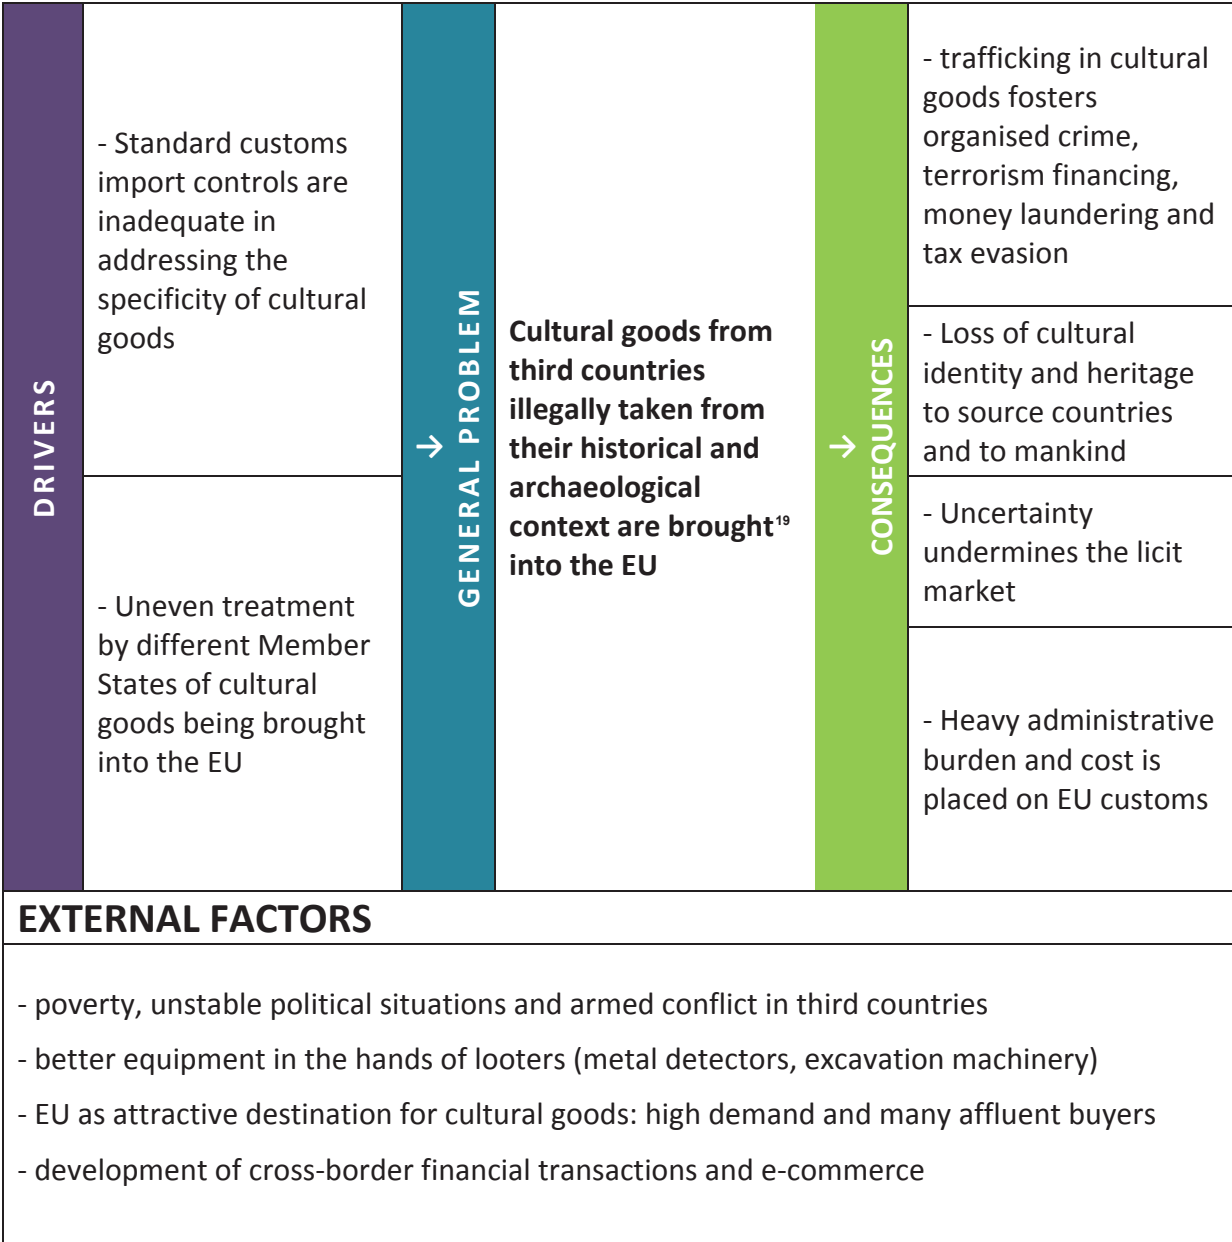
DRIVERS

- Standard customs import controls are inadequate in addressing the specificity of cultural goods

- Uneven treatment by different Member States of cultural goods being brought into the EU

→ GENERAL PROBLEM

Cultural goods from third countries illegally taken from their historical and archaeological context are brought$^{19}$ into the EU

→ CONSEQUENCES

- trafficking in cultural goods fosters organised crime, terrorism financing, money laundering and tax evasion

- Loss of cultural identity and heritage to source countries and to mankind

- Uncertainty undermines the licit market

- Heavy administrative burden and cost is placed on EU customs

EXTERNAL FACTORS

- poverty, unstable political situations and armed conflict in third countries

- better equipment in the hands of looters (metal detectors, excavation machinery)

- EU as attractive destination for cultural goods: high demand and many affluent buyers

- development of cross-border financial transactions and e-commerce